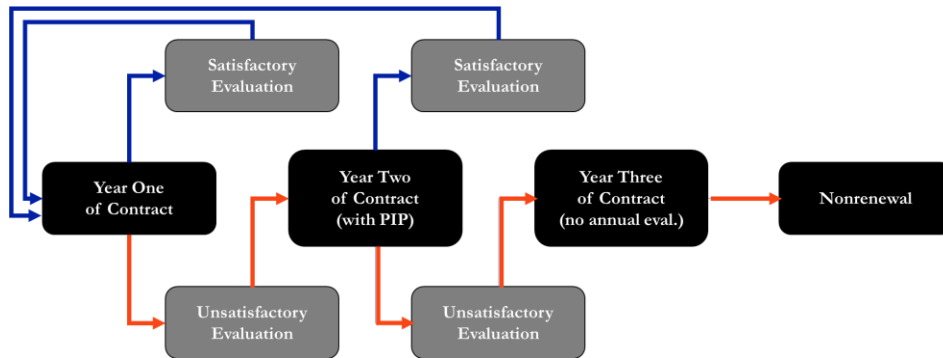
Satisfactory Evaluation

Satisfactory Evaluation

Year One of Contract

Year Two of Contract (with PIP)

Year Three of Contract (no annual eval.)

Nonrenewal

Unsatisfactory Evaluation

Unsatisfactory Evaluation